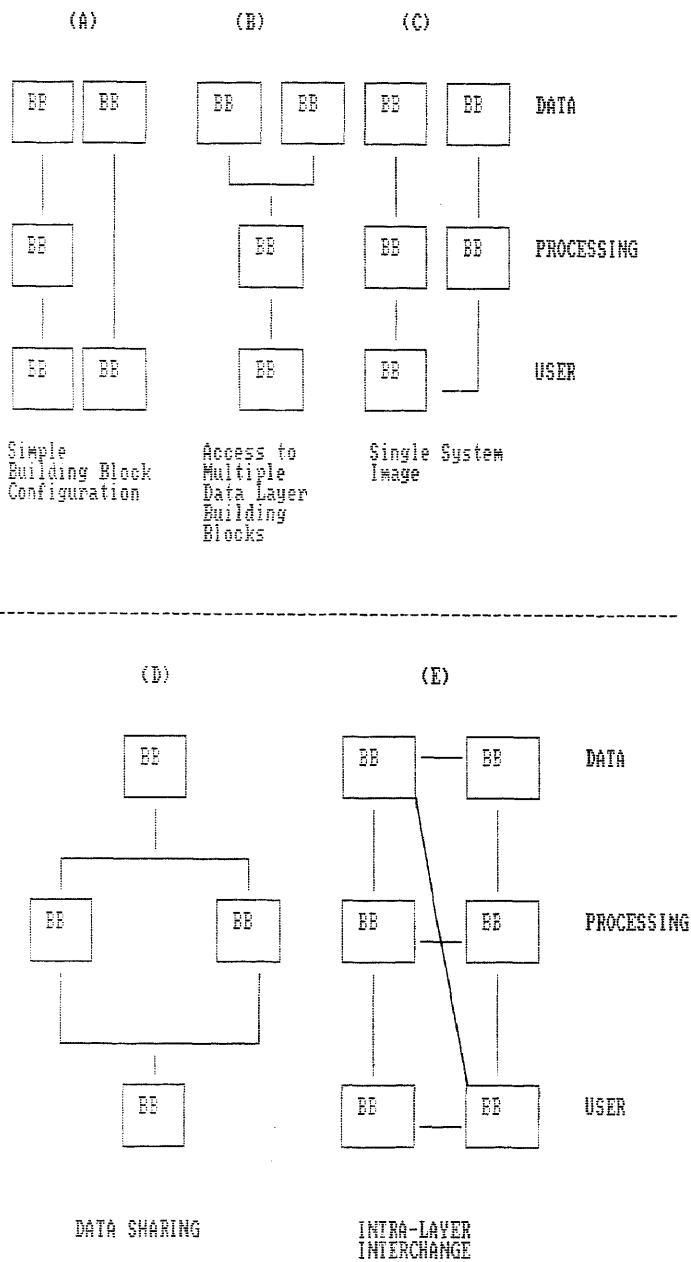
(A) (B) (C)

BB BB BB BB BB BB DATA

BB BB BB BB PROCESSING

BB BB BB BB USER

Simple Building Block Configuration

Access to Multiple Data Layer Building Blocks

Single System Image

(D) (E)

BB BB BB DATA

BB BB BB BB PROCESSING

BB BB BB USER

DATA SHARING

INTRA-LAYER INTERCHANGE